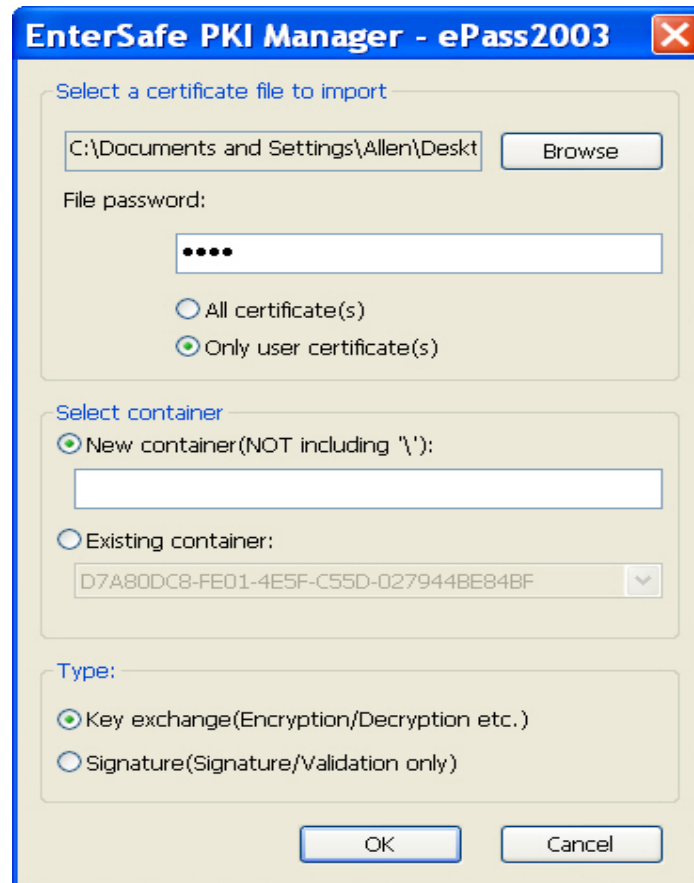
EnterSafe PKI Manager - ePass2003

Select a certificate file to import

C:\Documents and Settings\Allen\Deskt

Browse

File password:

••••

All certificate(s)

Only user certificate(s)

Select container

New container(NOT including '\'):

Existing container:

D7A80DC8-FE01-4E5F-C55D-027944BE84BF

Type:

Key exchange(Encryption/Decryption etc.)

Signature(Signature/Validation only)

OK

Cancel